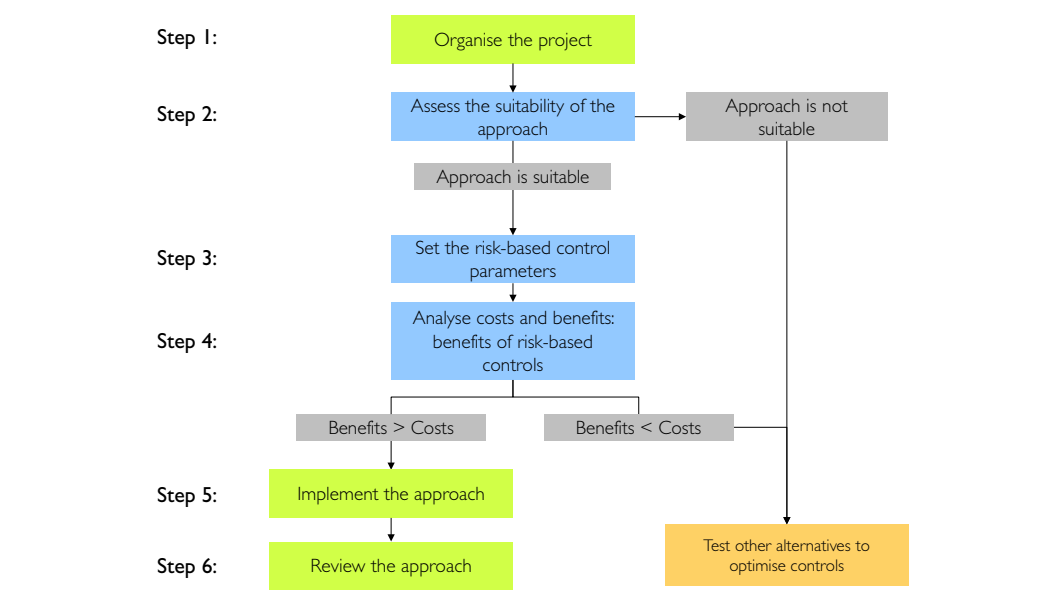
Step 1:

Organise the project

Step 2:

Assess the suitability of the approach

Approach is not suitable

Approach is suitable

Step 3:

Set the risk-based control parameters

Step 4:

Analyse costs and benefits: benefits of risk-based controls

Benefits > Costs

Benefits < Costs

Step 5:

Implement the approach

Step 6:

Review the approach

Test other alternatives to optimise controls